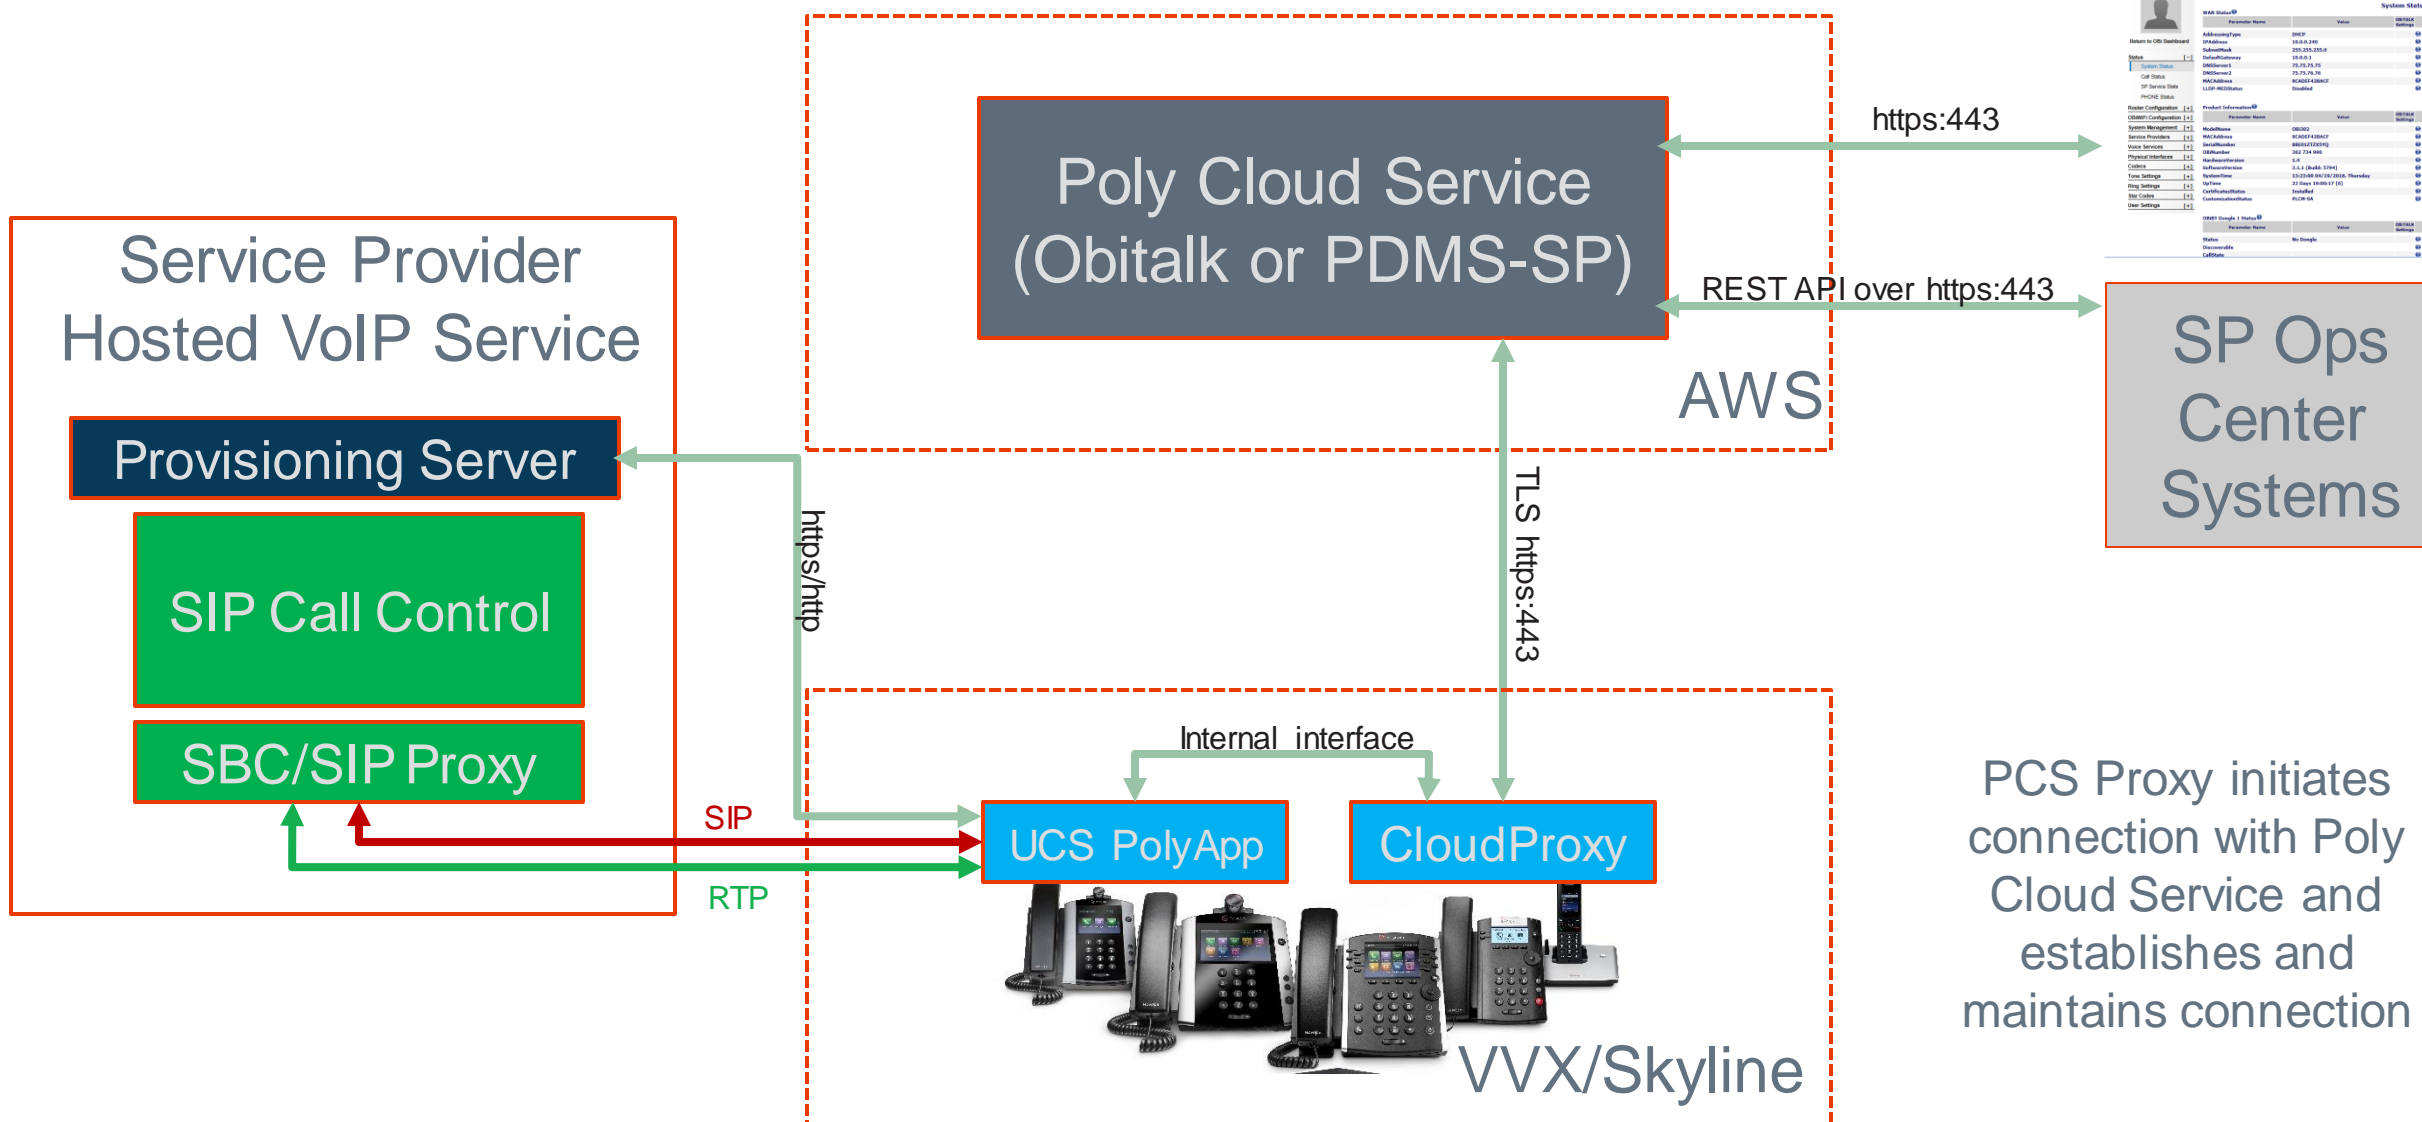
Poly Cloud Service (Obitalk or PDMS-SP)

AWS

https:443

REST API over https:443

SP Ops Center Systems

Service Provider Hosted VoIP Service

Provisioning Server

SIP Call Control

SBC/SIP Proxy

https/http

TLS https:443

Internal interface

UCS PolyApp

CloudProxy

SIP

RTP

VVX/Skyline

PCS Proxy initiates connection with Poly Cloud Service and establishes and maintains connection